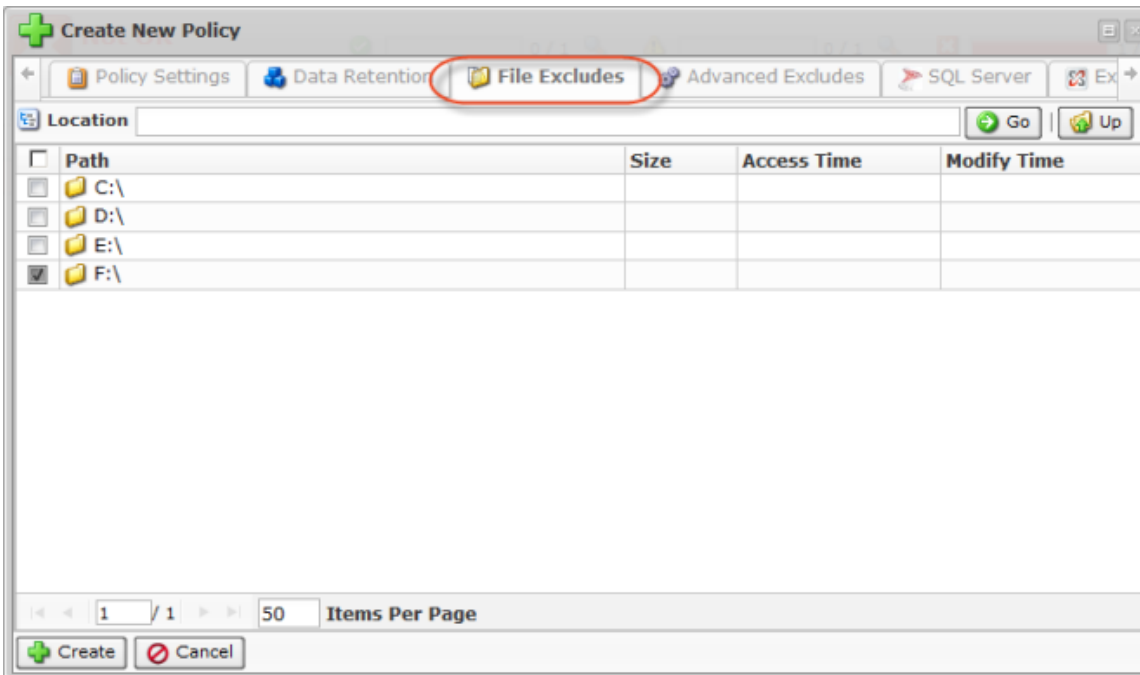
Create New Policy

Policy Settings | Data Retention | File Excludes | Advanced Excludes | SQL Server | Ex

Location

Go | Up

| Path | Size | Access Time | Modify Time |
|---|---|---|---|
| C:\ | | | |
| D:\ | | | |
| E:\ | | | |
| F:\ | | | |

1 / 1 50 Items Per Page

Create Cancel